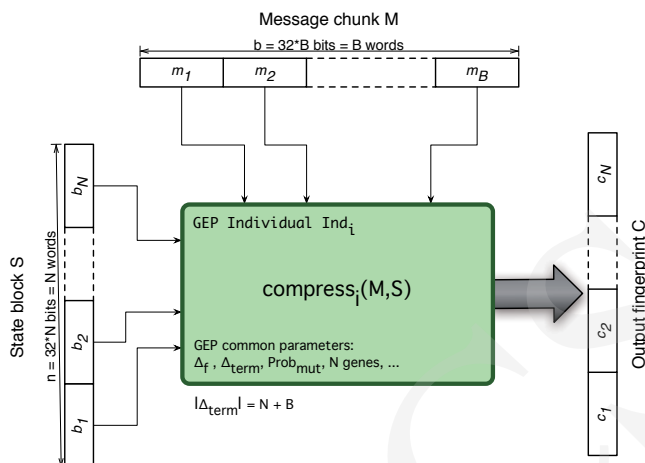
Message chunk M

b = 32*B bits = B words

$m_1$ $m_2$ $m_B$

State block S

n = 32*N bits = N words

$b_N$

$b_2$

$b_1$

GEP Individual $Ind_i$

$compress_i(M,S)$

GEP common parameters:
$\Delta_f$ , $\Delta_{term}$, $Prob_{mut}$, N genes, ...

$|\Delta_{term}| = N + B$

$c_N$

$c_2$

$c_1$

Output fingerprint C